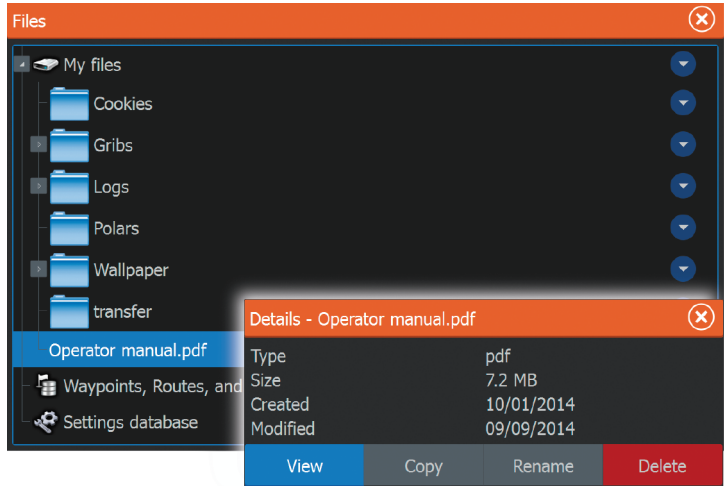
Files

My files
Cookies
Gribs
Logs
Polars
Wallpaper
transfer
Operator manual.pdf
Waypoints, Routes, and
Settings database

Details - Operator manual.pdf

| | |
|---|---|
| Type | pdf |
| Size | 7.2 MB |
| Created | 10/01/2014 |
| Modified | 09/09/2014 |

View
Copy
Rename
Delete